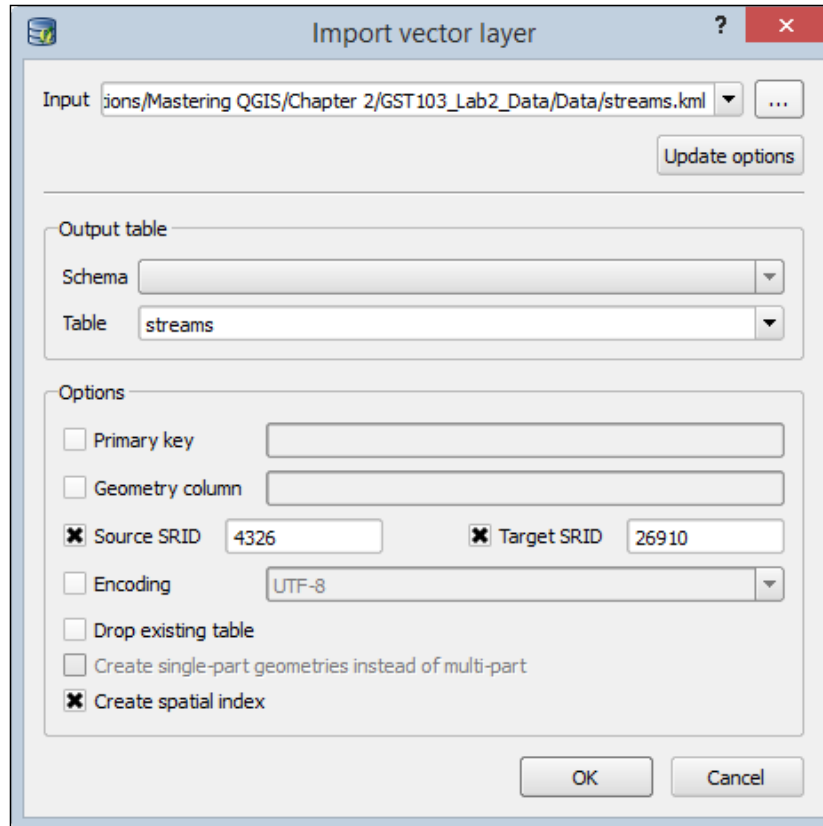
Import vector layer

?

Input :ions/Mastering QGIS/Chapter 2/GST103_Lab2_Data/Data/streams.kml

...

Update options

Output table

Schema

Table streams

Options

Primary key

Geometry column

Source SRID 4326

Target SRID 26910

Encoding UTF-8

Drop existing table

Create single-part geometries instead of multi-part

Create spatial index

OK

Cancel